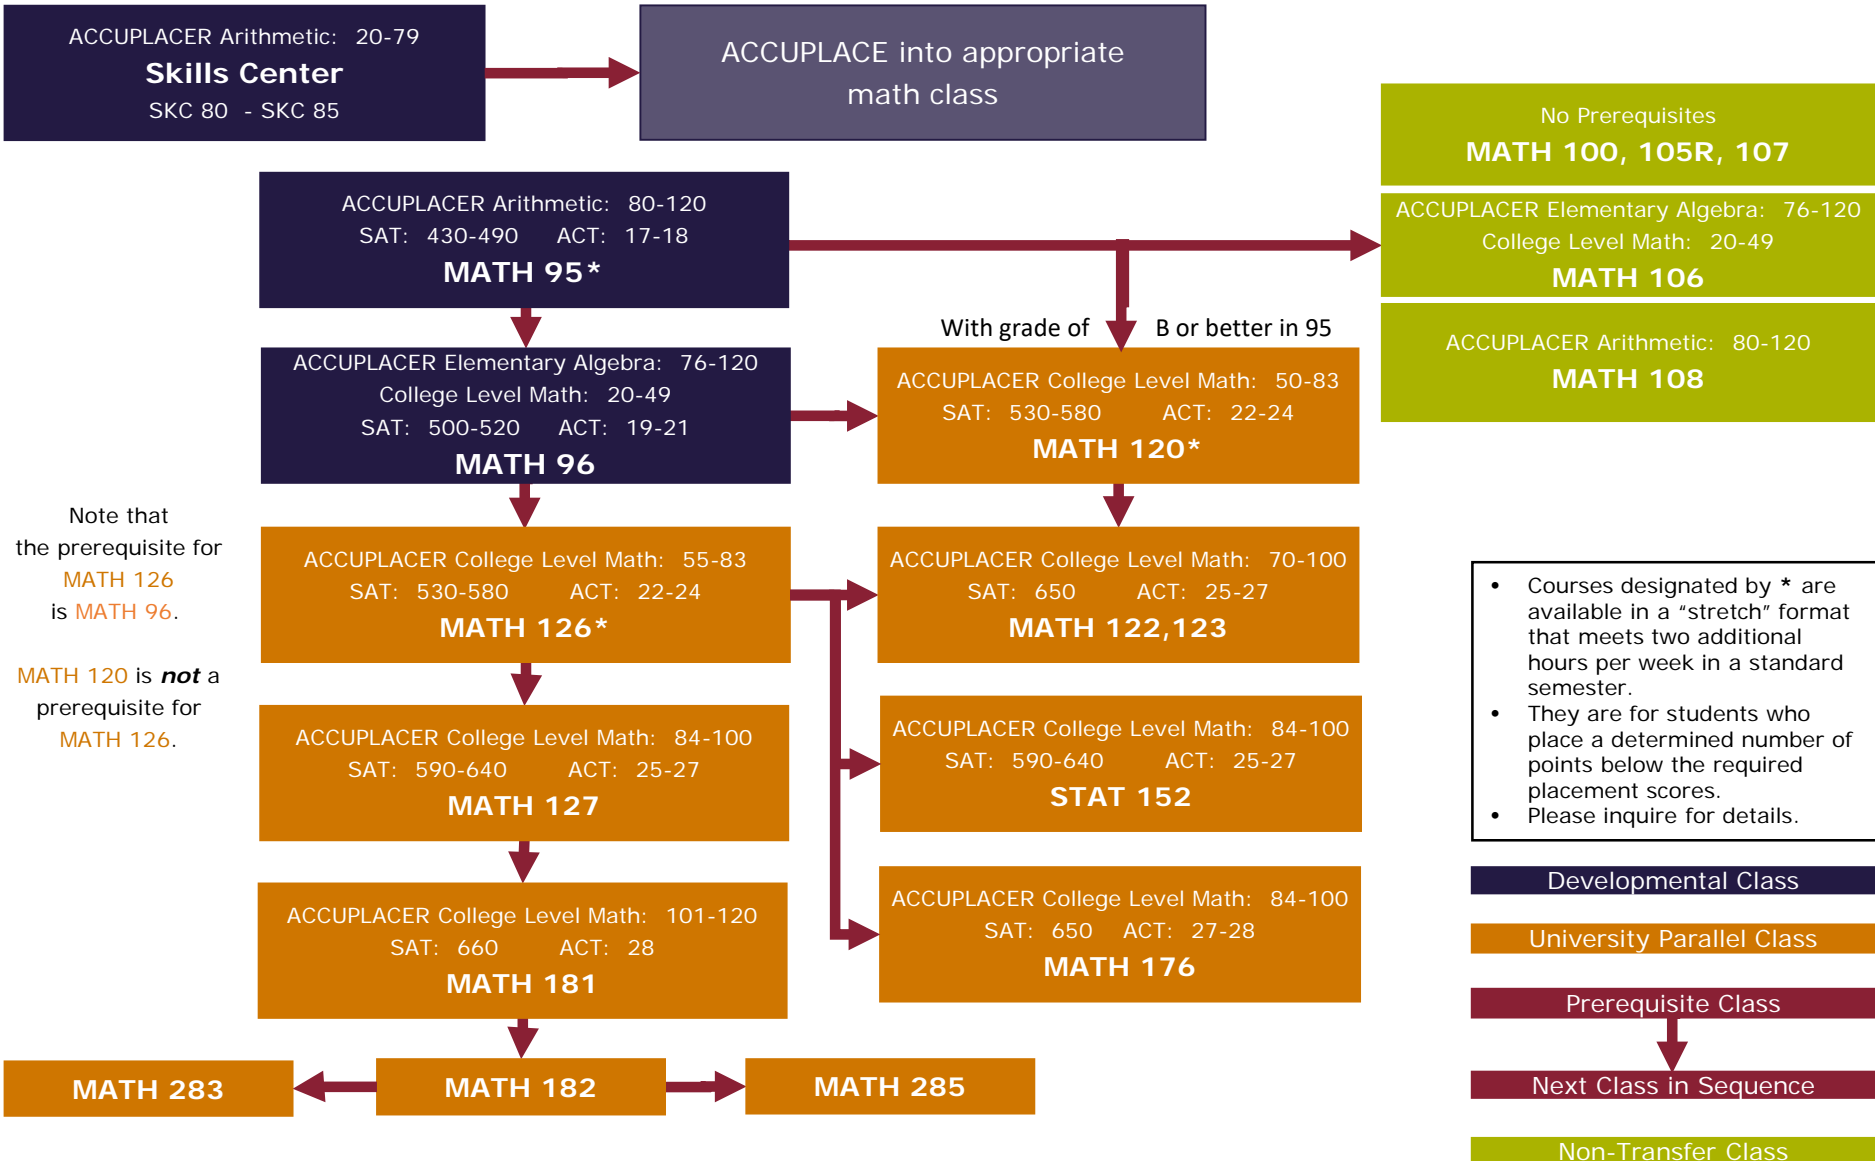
ACCUPLACER Arithmetic: 20-79
Skills Center
SKC 80 - SKC 85

ACCUPLACE into appropriate math class

No Prerequisites
MATH 100, 105R, 107

ACCUPLACER Arithmetic: 80-120
SAT: 430-490 ACT: 17-18
MATH 95*

ACCUPLACER Elementary Algebra: 76-120
College Level Math: 20-49
MATH 106

With grade of B or better in 95

ACCUPLACER Arithmetic: 80-120
MATH 108

ACCUPLACER Elementary Algebra: 76-120
College Level Math: 20-49
SAT: 500-520 ACT: 19-21
MATH 96

ACCUPLACER College Level Math: 50-83
SAT: 530-580 ACT: 22-24
MATH 120*

Note that the prerequisite for MATH 126 is MATH 96.

MATH 120 is *not* a prerequisite for MATH 126.

ACCUPLACER College Level Math: 55-83
SAT: 530-580 ACT: 22-24
MATH 126*

ACCUPLACER College Level Math: 70-100
SAT: 650 ACT: 25-27
MATH 122,123

• Courses designated by * are available in a "stretch" format that meets two additional hours per week in a standard semester.
• They are for students who place a determined number of points below the required placement scores.
• Please inquire for details.

ACCUPLACER College Level Math: 84-100
SAT: 590-640 ACT: 25-27
MATH 127

ACCUPLACER College Level Math: 84-100
SAT: 590-640 ACT: 25-27
STAT 152

Developmental Class

ACCUPLACER College Level Math: 101-120
SAT: 660 ACT: 28
MATH 181

ACCUPLACER College Level Math: 84-100
SAT: 650 ACT: 27-28
MATH 176

University Parallel Class

Prerequisite Class

MATH 283

MATH 182

MATH 285

Next Class in Sequence

Non-Transfer Class